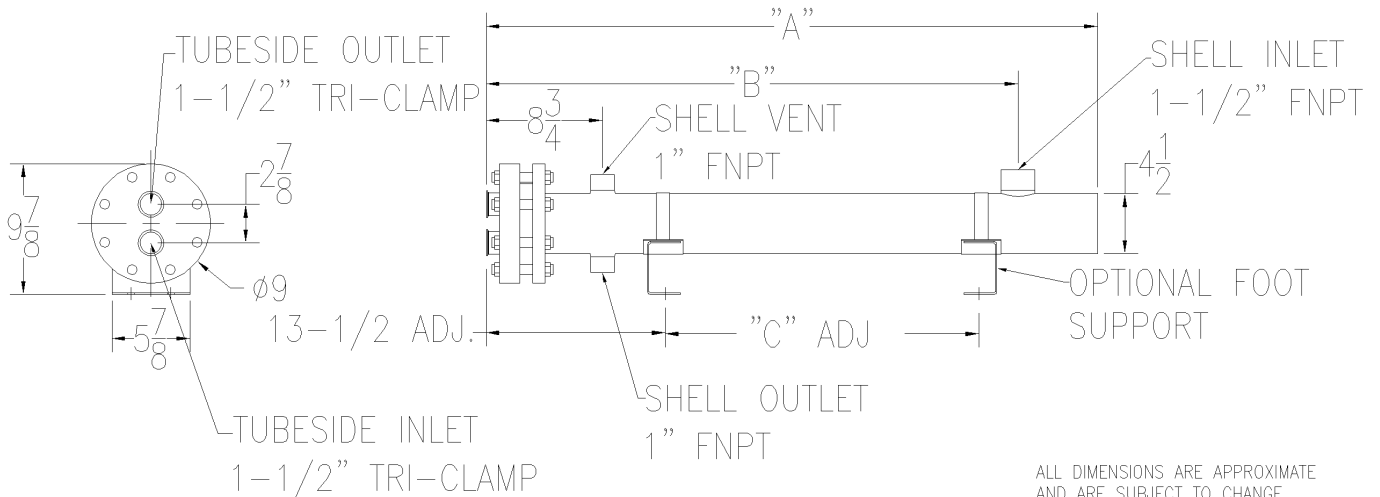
TUBESIDE OUTLET
1-1/2" TRI-CLAMP

"A"

"B"

SHELL INLET
1-1/2" FNPT

$8\frac{3}{4}$

SHELL VENT
1" FNPT

$9\frac{7}{8}$

$2\frac{7}{8}$

$4\frac{1}{2}$

Ø9

OPTIONAL FOOT SUPPORT

$5\frac{7}{8}$

13-1/2 ADJ.

"C" ADJ

SHELL OUTLET
1" FNPT

TUBESIDE INLET
1-1/2" TRI-CLAMP

ALL DIMENSIONS ARE APPROXIMATE
AND ARE SUBJECT TO CHANGE